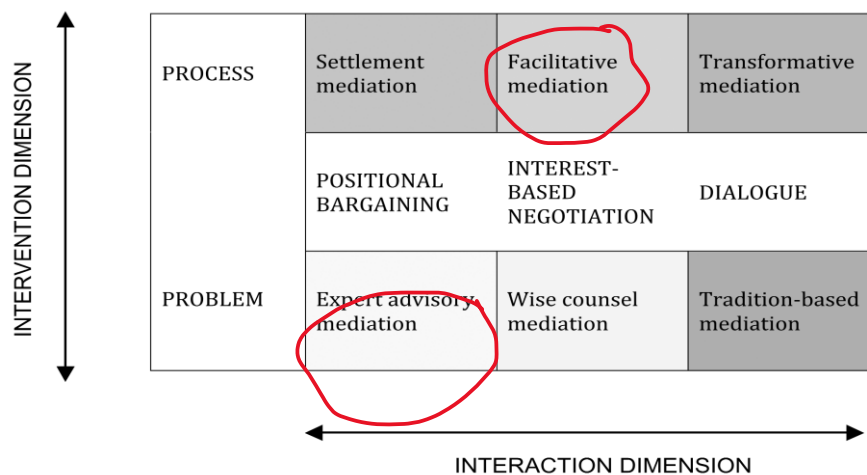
INTERVENTION DIMENSION

| | | | |
|---|---|---|---|
| PROCESS | Settlement mediation | Facilitative mediation | Transformative mediation |
| | POSITIONAL BARGAINING | INTEREST-BASED NEGOTIATION | DIALOGUE |
| PROBLEM | Expert advisory mediation | Wise counsel mediation | Tradition-based mediation |

INTERACTION DIMENSION